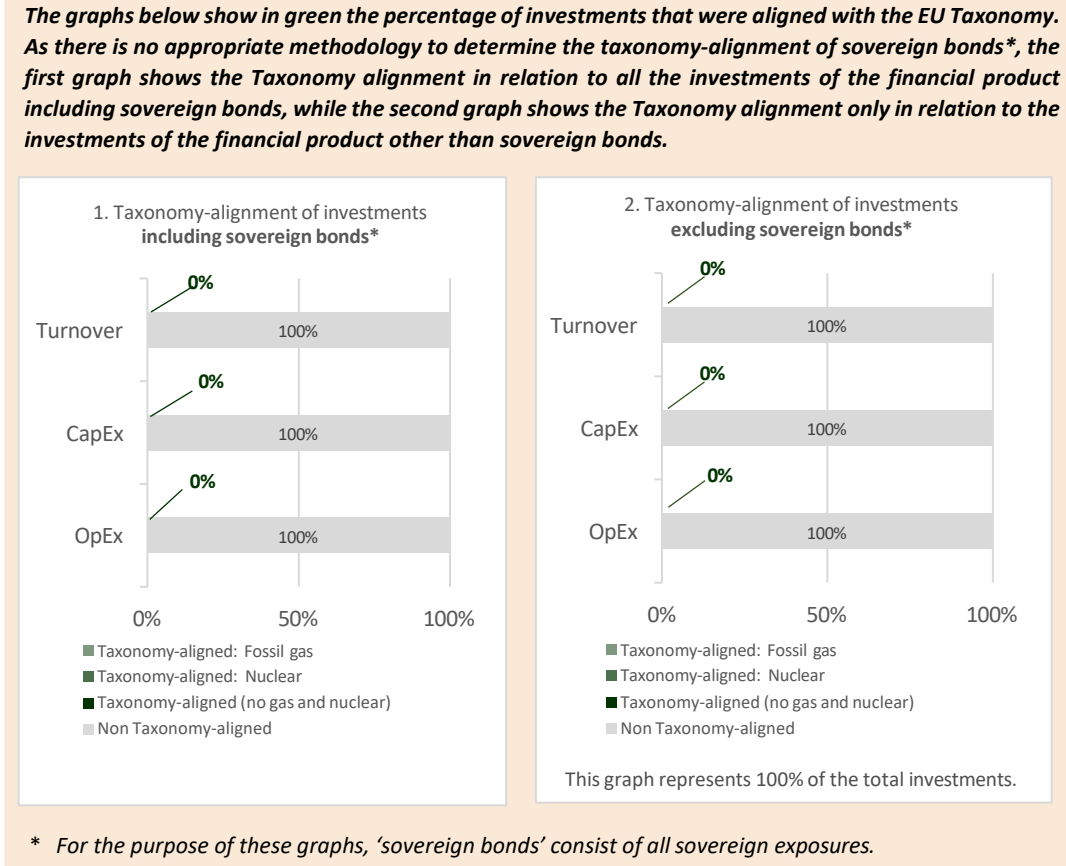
The graphs below show in green the percentage of investments that were aligned with the EU Taxonomy. As there is no appropriate methodology to determine the taxonomy-alignment of sovereign bonds*, the first graph shows the Taxonomy alignment in relation to all the investments of the financial product including sovereign bonds, while the second graph shows the Taxonomy alignment only in relation to the investments of the financial product other than sovereign bonds.

1. Taxonomy-alignment of investments
**including sovereign bonds***

Turnover 0% 100%
CapEx 0% 100%
OpEx 0% 100%

0% 50% 100%

Taxonomy-aligned: Fossil gas
Taxonomy-aligned: Nuclear
Taxonomy-aligned (no gas and nuclear)
Non Taxonomy-aligned

2. Taxonomy-alignment of investments
**excluding sovereign bonds***

Turnover 0% 100%
CapEx 0% 100%
OpEx 0% 100%

0% 50% 100%

Taxonomy-aligned: Fossil gas
Taxonomy-aligned: Nuclear
Taxonomy-aligned (no gas and nuclear)
Non Taxonomy-aligned

This graph represents 100% of the total investments.

* For the purpose of these graphs, 'sovereign bonds' consist of all sovereign exposures.